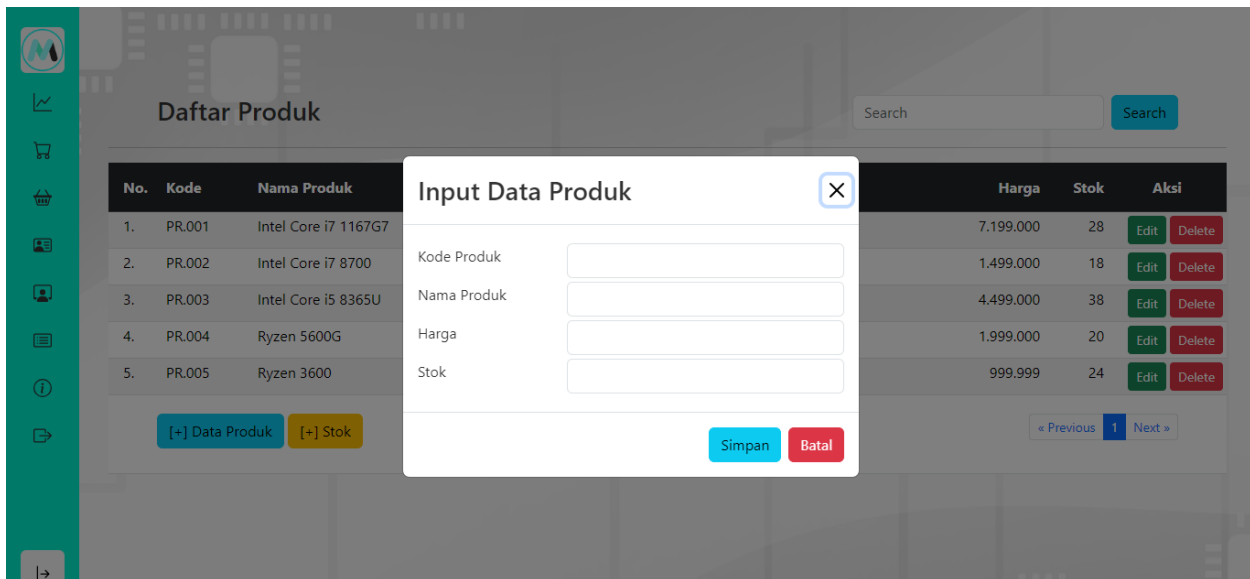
Daftar Produk

Search

Search

| No. | Kode | Nama Produk | Harga | Stok | Aksi |
|---|---|---|---|---|---|
| 1. | PR.001 | Intel Core i7 1167G7 | 7.199.000 | 28 | Edit Delete |
| 2. | PR.002 | Intel Core i7 8700 | 1.499.000 | 18 | Edit Delete |
| 3. | PR.003 | Intel Core i5 8365U | 4.499.000 | 38 | Edit Delete |
| 4. | PR.004 | Ryzen 5600G | 1.999.000 | 20 | Edit Delete |
| 5. | PR.005 | Ryzen 3600 | 999.999 | 24 | Edit Delete |

[+] Data Produk [+] Stok

« Previous 1 Next »

Input Data Produk

Kode Produk

Nama Produk

Harga

Stok

Simpan Batal